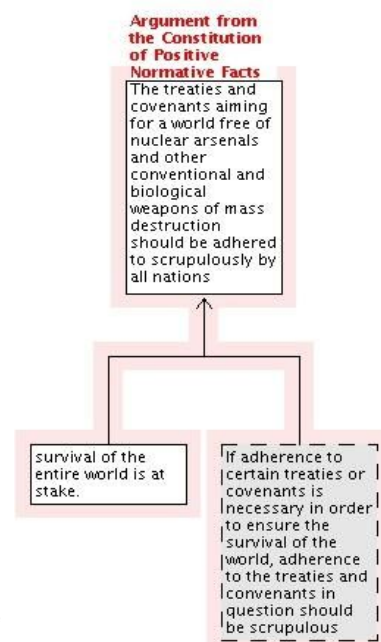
Argument from the Constitution of Positive Normative Facts

The treaties and covenants aiming for a world free of nuclear arsenals and other conventional and biological weapons of mass destruction should be adhered to scrupulously by all nations

survival of the entire world is at stake.

If adherence to certain treaties or covenants is necessary in order to ensure the survival of the world, adherence to the treaties and convenants in question should be scrupulous